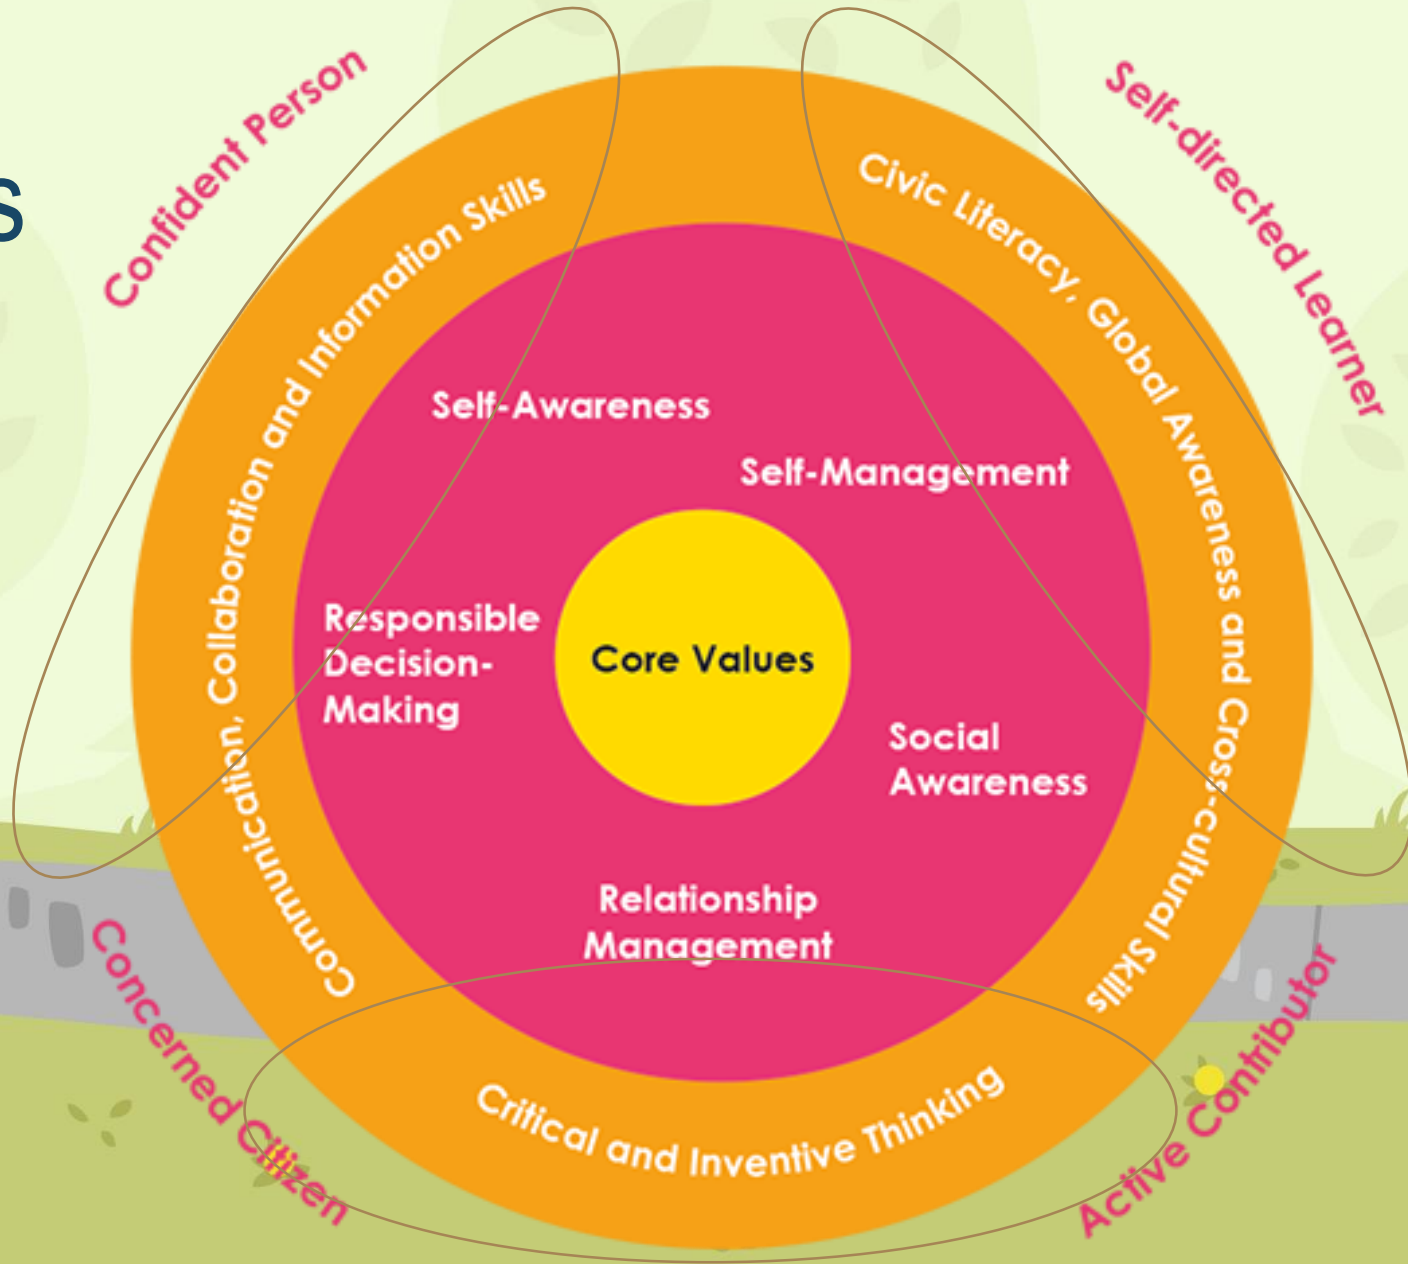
s

Confident Person

Self-directed Learner

Communication, Collaboration and Information Skills

Civic Literacy, Global Awareness and Cross-cultural Skills

Self-Awareness

Self-Management

Responsible Decision-Making

Core Values

Social Awareness

Relationship Management

Critical and Inventive Thinking

Concerned Citizen

Active Contributor